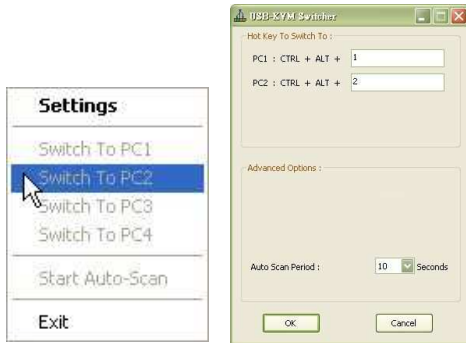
Settings

Switch To PC1

Switch To PC2

Switch To PC3

Switch To PC4

Start Auto-Scan

Exit

USB-KVM Switcher

Hot Key To Switch To :

PC1 : CTRL + ALT + 1

PC2 : CTRL + ALT + 2

Advanced Options :

Auto Scan Period : 10 Seconds

OK

Cancel